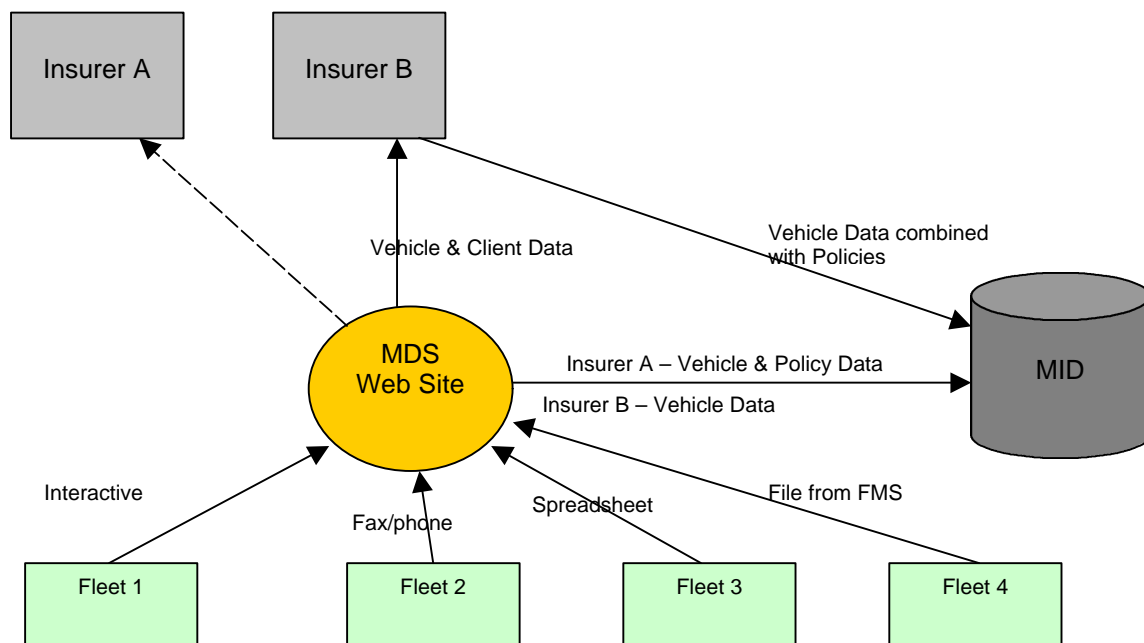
Insurer A

Insurer B

Vehicle & Client Data

Vehicle Data combined with Policies

MDS Web Site

Insurer A – Vehicle & Policy Data

Insurer B – Vehicle Data

MID

Interactive

Fax/phone

Spreadsheet

File from FMS

Fleet 1

Fleet 2

Fleet 3

Fleet 4